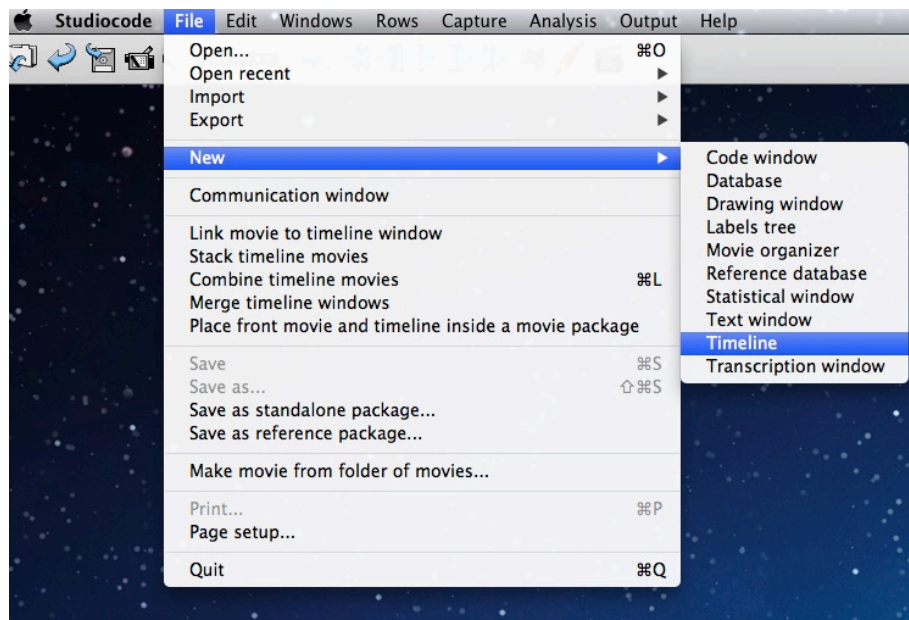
Studiocode File Edit Windows Rows Capture Analysis Output Help

Open... ⌘O
Open recent
Import
Export

New

Communication window

Link movie to timeline window
Stack timeline movies
Combine timeline movies ⌘L
Merge timeline windows
Place front movie and timeline inside a movie package

Save ⌘S
Save as... ⇧⌘S
Save as standalone package...
Save as reference package...

Make movie from folder of movies...

Print... ⌘P
Page setup...

Quit ⌘Q

Code window
Database
Drawing window
Labels tree
Movie organizer
Reference database
Statistical window
Text window
Timeline
Transcription window